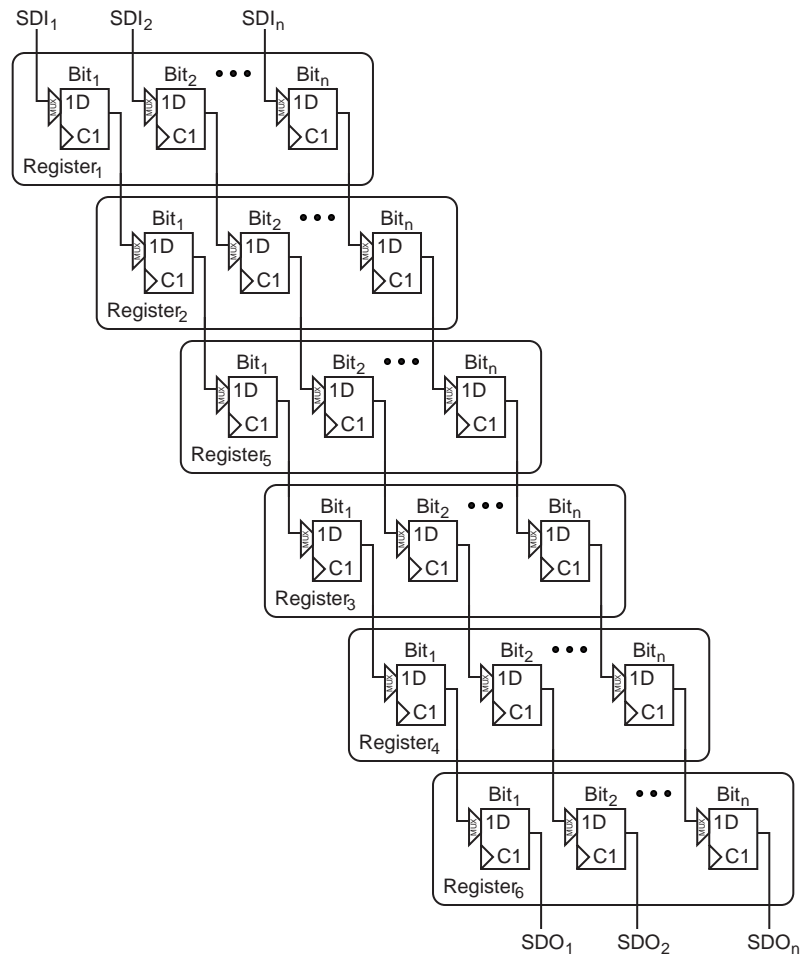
$SDI_1$ $SDI_2$ $SDI_n$

$Bit_1$ MUX 1D C1 $Bit_2$ MUX 1D C1 ••• $Bit_n$ MUX 1D C1
$Register_1$

$Bit_1$ MUX 1D C1 $Bit_2$ MUX 1D C1 ••• $Bit_n$ MUX 1D C1
$Register_2$

$Bit_1$ MUX 1D C1 $Bit_2$ MUX 1D C1 ••• $Bit_n$ MUX 1D C1
$Register_5$

$Bit_1$ MUX 1D C1 $Bit_2$ MUX 1D C1 ••• $Bit_n$ MUX 1D C1
$Register_3$

$Bit_1$ MUX 1D C1 $Bit_2$ MUX 1D C1 ••• $Bit_n$ MUX 1D C1
$Register_4$

$Bit_1$ MUX 1D C1 $Bit_2$ MUX 1D C1 ••• $Bit_n$ MUX 1D C1
$Register_6$

$SDO_1$ $SDO_2$ $SDO_n$